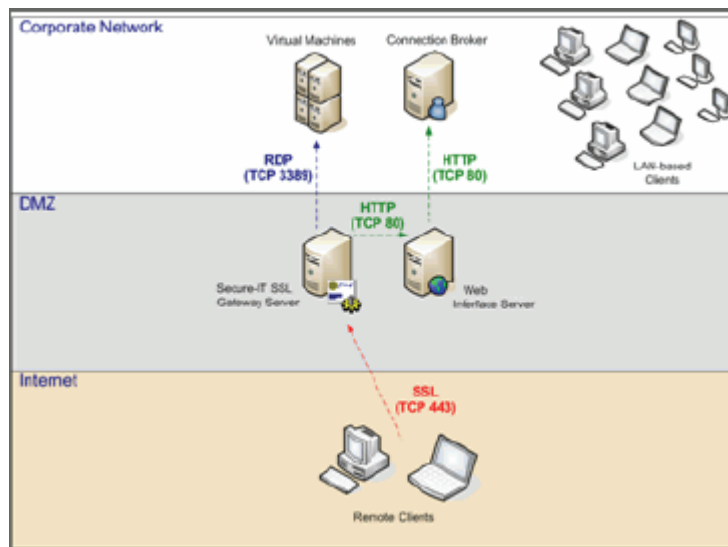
Corporate Network

Virtual Machines

Connection Broker

LAN-based Clients

RDP (TCP 3389)

HTTP (TCP 80)

DMZ

HTTP (TCP 80)

Secure-IT SSL Gateway Server

Web Interface Server

Internet

SSL (TCP 443)

Remote Clients